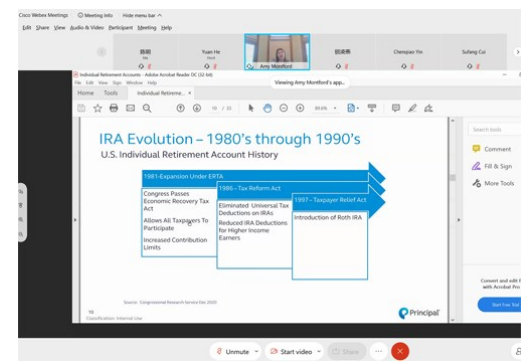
Cisco Webex Meetings ⓘ Meeting Info Hide menu bar ^
Edit Share View Audio & Video Participant Meeting Help

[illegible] Yuan He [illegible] Amy Montford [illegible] Chengtao Yin Sufang Cui

Individual Retirement Accounts - Adobe Acrobat Reader DC (32-bit)
File Edit View Sign Window Help
Home Tools Individual Retireme... ×
Viewing Amy Montford's app.
19 / 33 80.6%

IRA Evolution – 1980's through 1990's
U.S. Individual Retirement Account History

1981-Expansion Under ERTA
Congress Passes Economic Recovery Tax Act
Allows All Taxpayers To Participate
Increased Contribution Limits

1986 – Tax Reform Act
Eliminated Universal Tax Deductions on IRAs
Reduced IRA Deductions for Higher Income Earners

1997 – Taxpayer Relief Act
Introduction of Roth IRA

Source: Congressional Research Service Dec 2020
18
Classification: Internal Use
Principal

Search tools
Comment
Fill & Sign
More Tools

Convert and edit PDFs with Acrobat Pro
Start Free Trial

Unmute Start video Share